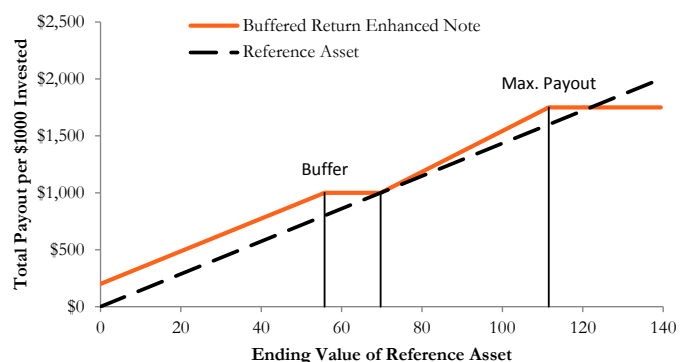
Buffered Return Enhanced Note

Reference Asset

Max. Payout

Buffer

$2,500

$2,000

$1,500

$1,000

$500

$0

Total Payout per $1000 Invested

0 20 40 60 80 100 120 140

Ending Value of Reference Asset